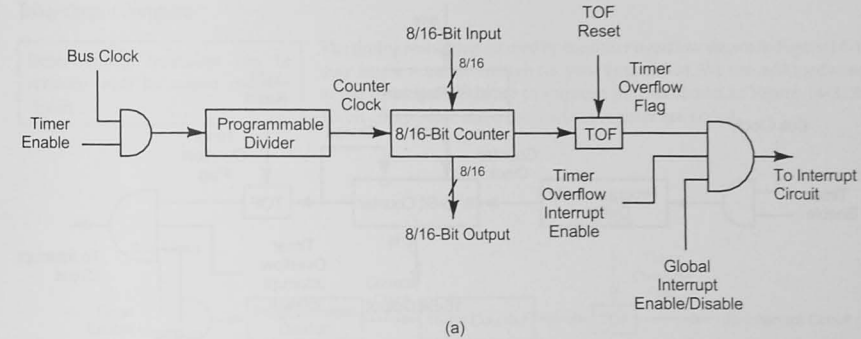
Bus Clock

Timer Enable

Programmable Divider

Counter Clock

8/16-Bit Input

8/16

8/16-Bit Counter

8/16

8/16-Bit Output

TOF Reset

TOF

Timer Overflow Flag

Timer Overflow Interrupt Enable

To Interrupt Circuit

Global Interrupt Enable/Disable

(a)